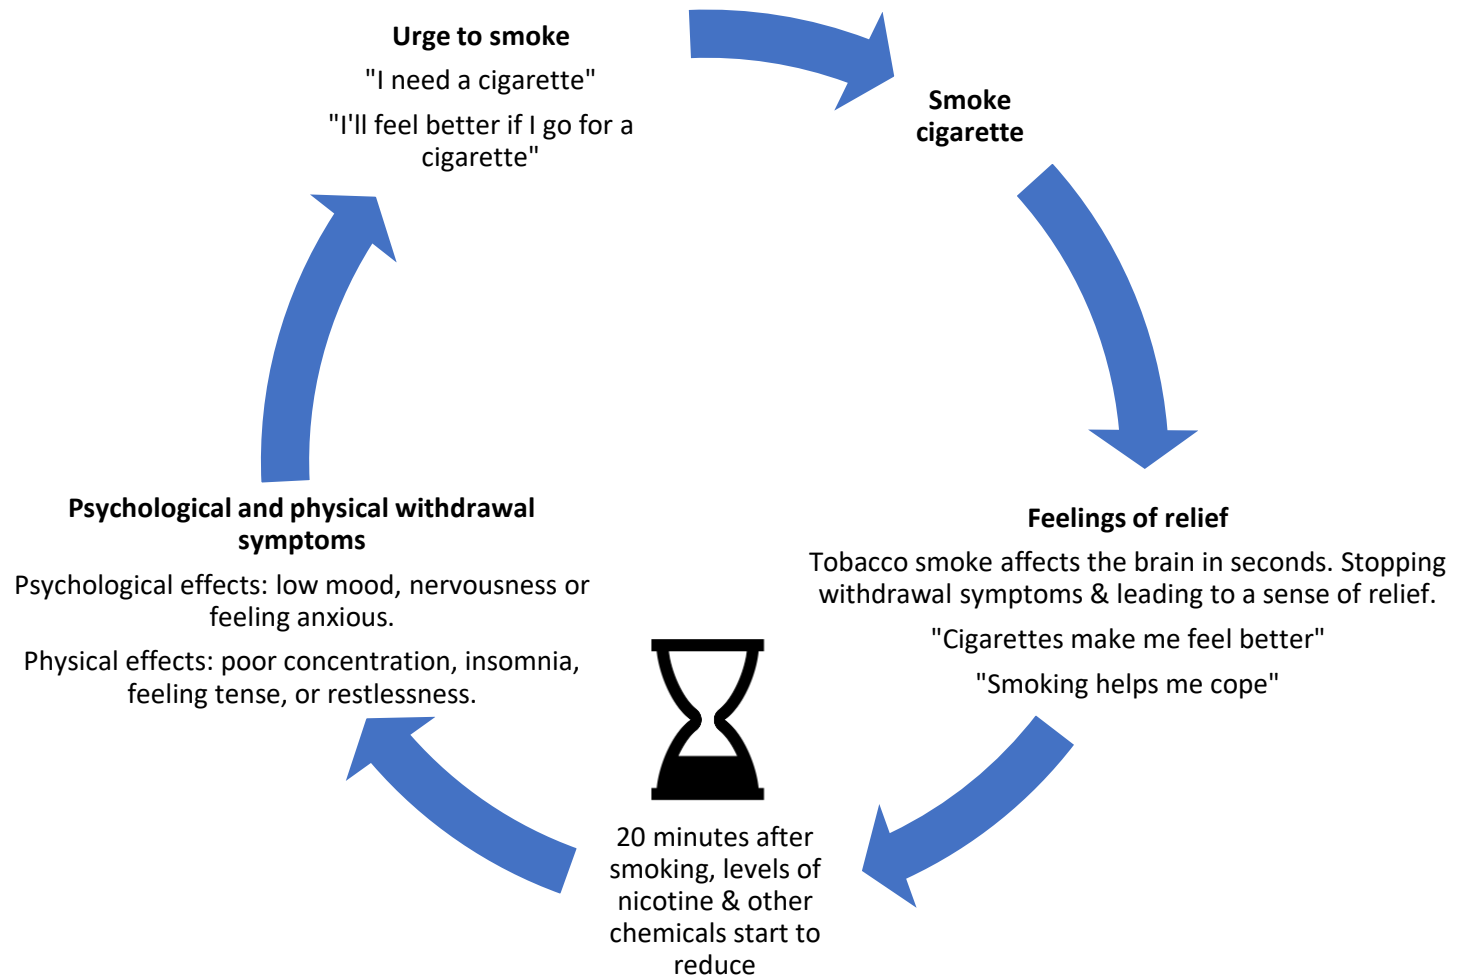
**Urge to smoke**

"I need a cigarette"

"I'll feel better if I go for a cigarette"

**Smoke cigarette**

**Feelings of relief**

Tobacco smoke affects the brain in seconds. Stopping withdrawal symptoms & leading to a sense of relief.

"Cigarettes make me feel better"

"Smoking helps me cope"

20 minutes after smoking, levels of nicotine & other chemicals start to reduce

**Psychological and physical withdrawal symptoms**

Psychological effects: low mood, nervousness or feeling anxious.

Physical effects: poor concentration, insomnia, feeling tense, or restlessness.